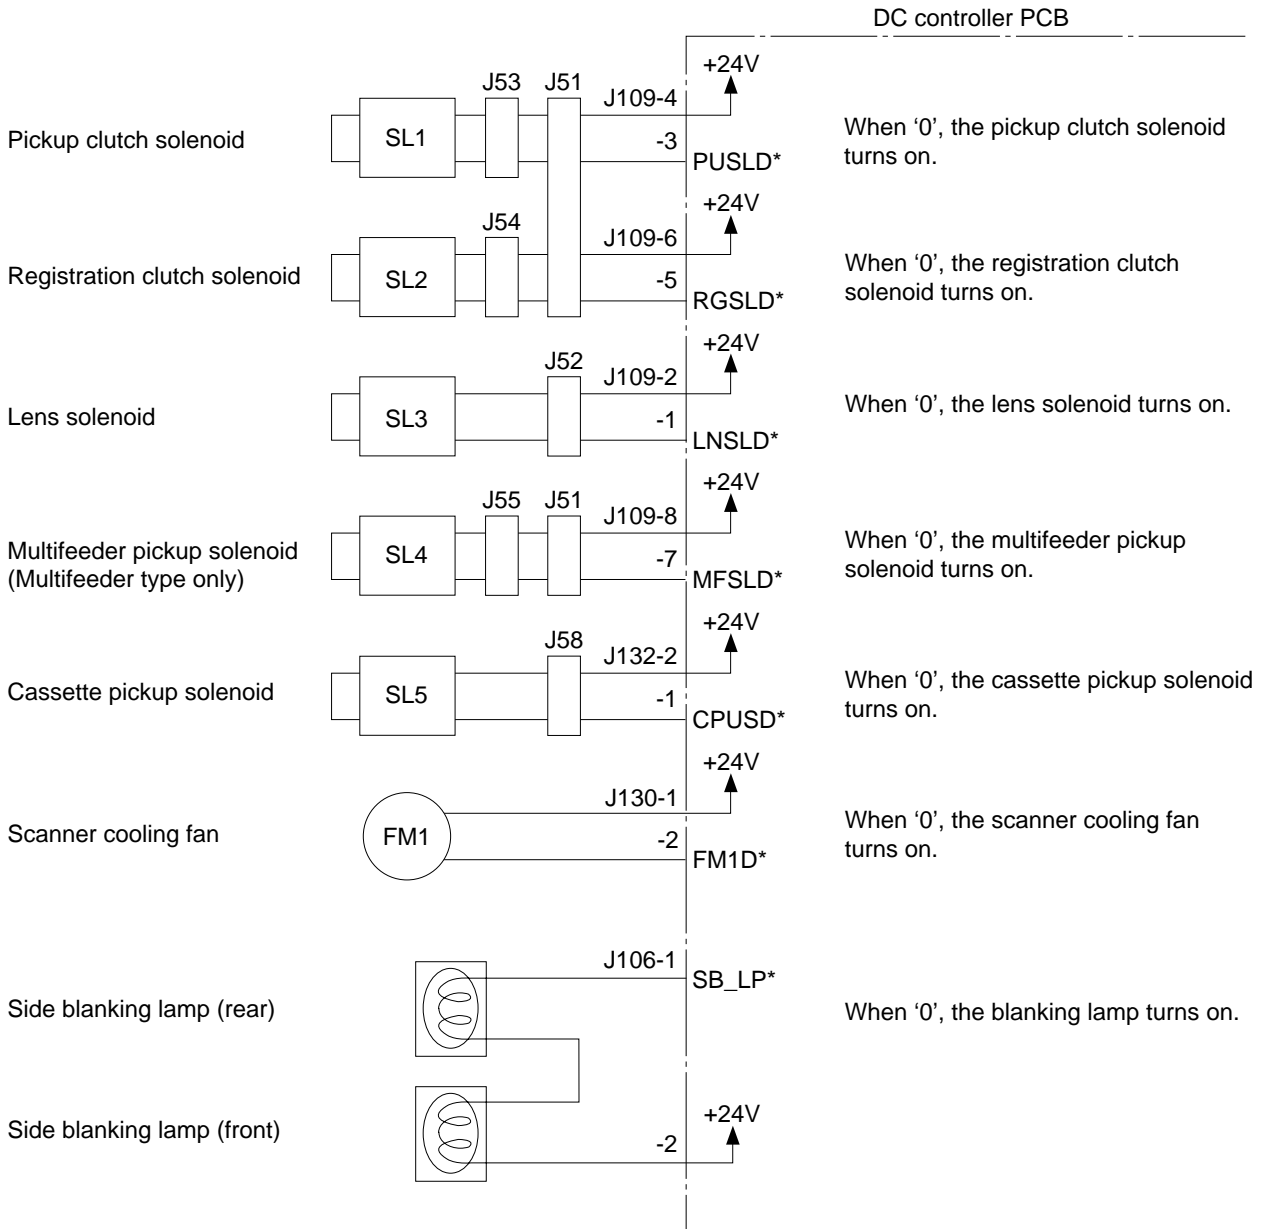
DC controller PCB

Pickup clutch solenoid
SL1
J53 J51
J109-4
+24V
-3
PUSLD*
When ‘0’, the pickup clutch solenoid turns on.

Registration clutch solenoid
SL2
J54
J109-6
+24V
-5
RGSLD*
When ‘0’, the registration clutch solenoid turns on.

Lens solenoid
SL3
J52
J109-2
+24V
-1
LNSLD*
When ‘0’, the lens solenoid turns on.

Multifeeder pickup solenoid (Multifeeder type only)
SL4
J55 J51
J109-8
+24V
-7
MFSLD*
When ‘0’, the multifeeder pickup solenoid turns on.

Cassette pickup solenoid
SL5
J58
J132-2
+24V
-1
CPUSD*
When ‘0’, the cassette pickup solenoid turns on.

Scanner cooling fan
FM1
J130-1
+24V
-2
FM1D*
When ‘0’, the scanner cooling fan turns on.

Side blanking lamp (rear)
J106-1
SB_LP*
When ‘0’, the blanking lamp turns on.

Side blanking lamp (front)
+24V
-2